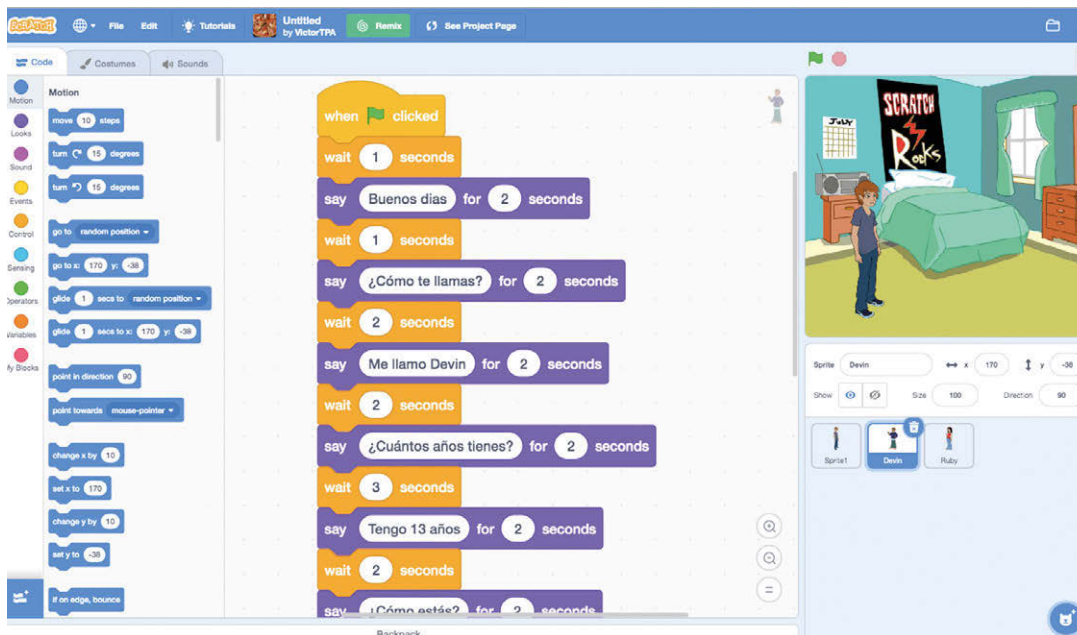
SCRATCH File Edit Tutorials Untitled by VictorTPA Remix See Project Page

Code Costumes Sounds

Motion Looks Sound Events Control Sensing Operators Variables My Blocks

Motion
move 10 steps
turn 15 degrees
turn 15 degrees
go to random position
go to x: 170 y: -38
glide 1 secs to random position
glide 1 secs to x: 170 y: -38
point in direction 90
point towards mouse-pointer
change x by 10
set x to 170
change y by 10
set y to -38
if on edge, bounce

when clicked
wait 1 seconds
say Buenos dias for 2 seconds
wait 1 seconds
say ¿Cómo te llamas? for 2 seconds
wait 2 seconds
say Me llamo Devin for 2 seconds
wait 2 seconds
say ¿Cuántos años tienes? for 2 seconds
wait 3 seconds
say Tengo 13 años for 2 seconds
wait 2 seconds
say ¿Cómo estás? for 2 seconds

Backpack

SCRATCH ROCKS July

Sprite Devin x 170 y -38
Show Size 100 Direction 90

Sprite1 Devin Ruby